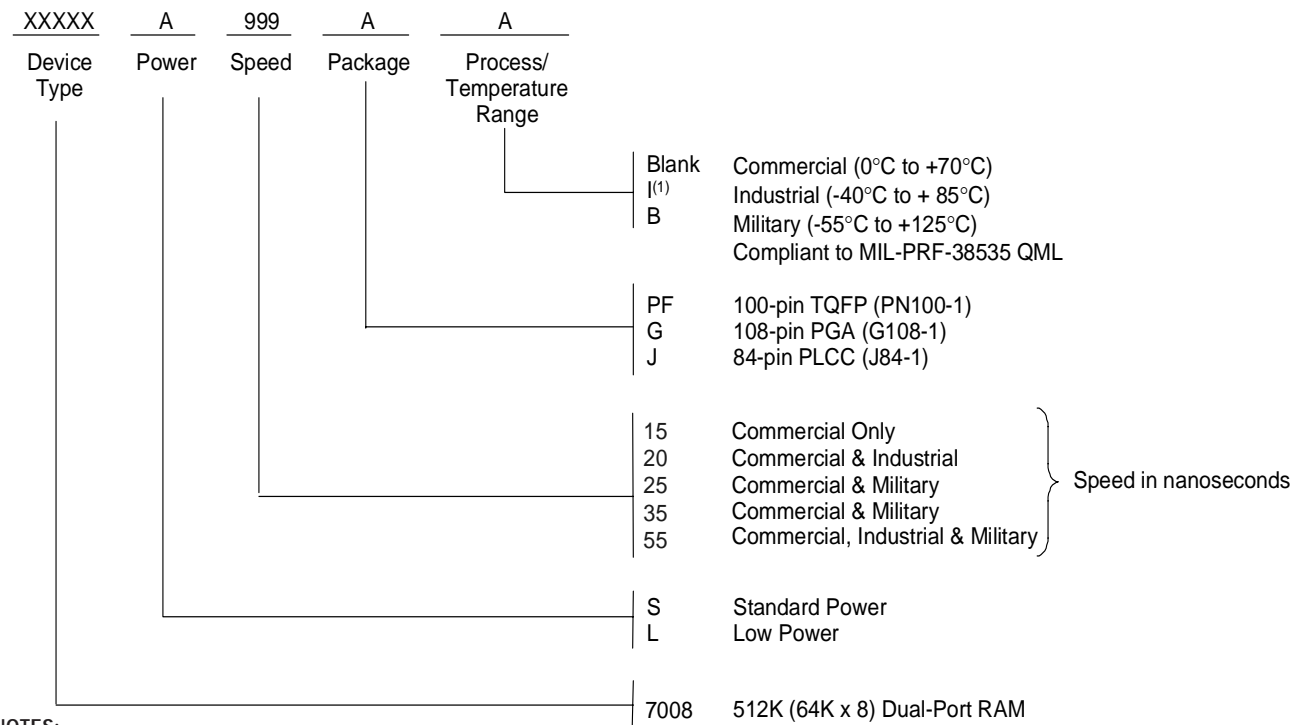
XXXXX A 999 A A

Device Type Power Speed Package Process/ Temperature Range

Blank Commercial (0°C to +70°C)
I$^{(1)}$ Industrial (-40°C to + 85°C)
B Military (-55°C to +125°C)
Compliant to MIL-PRF-38535 QML

PF 100-pin TQFP (PN100-1)
G 108-pin PGA (G108-1)
J 84-pin PLCC (J84-1)

15 Commercial Only
20 Commercial & Industrial
25 Commercial & Military
35 Commercial & Military
55 Commercial, Industrial & Military

Speed in nanoseconds

S Standard Power
L Low Power

7008 512K (64K x 8) Dual-Port RAM

NOTES: